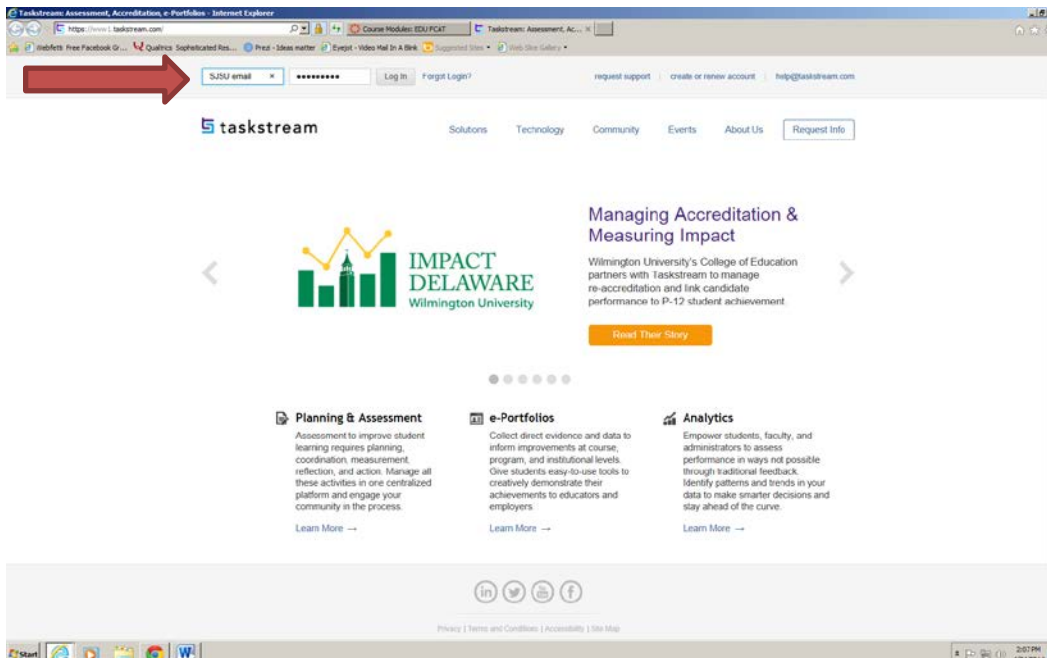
Taskstream: Assessment, Accreditation, e-Portfolios - Internet Explorer

https://www1.taskstream.com/

Course Modules: EDU FCAT

Taskstream: Assessment, Ac... ×

Webfeth Free Facebook Gr... Qualtrics Sophisticated Res... Prezi - Ideas matter Eyejot - Video Mail In A Blink Suggested Sites ▾ Web Slice Gallery ▾

SJSU email × ••••••••• Log In Forgot Login?

request support | create or renew account | help@taskstream.com

taskstream

Solutions Technology Community Events About Us Request Info

IMPACT DELAWARE Wilmington University

Managing Accreditation & Measuring Impact

Wilmington University's College of Education partners with Taskstream to manage re-accreditation and link candidate performance to P-12 student achievement.

Read Their Story

Planning & Assessment

Assessment to improve student learning requires planning, coordination, measurement, reflection, and action. Manage all these activities in one centralized platform and engage your community in the process.

Learn More →

e-Portfolios

Collect direct evidence and data to inform improvements at course, program, and institutional levels. Give students easy-to-use tools to creatively demonstrate their achievements to educators and employers.

Learn More →

Analytics

Empower students, faculty, and administrators to assess performance in ways not possible through traditional feedback. Identify patterns and trends in your data to make smarter decisions and stay ahead of the curve.

Learn More →

Privacy | Terms and Conditions | Accessibility | Site Map

Start

2:07 PM